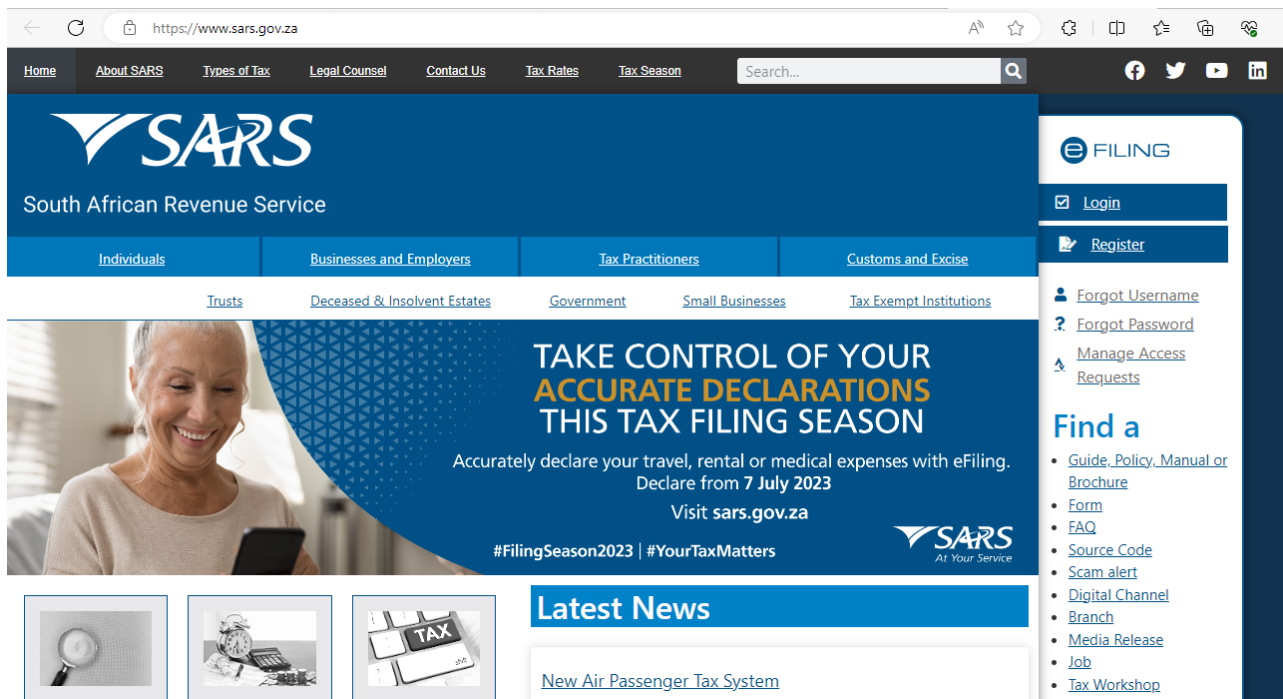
https://www.sars.gov.za

Home About SARS Types of Tax Legal Counsel Contact Us Tax Rates Tax Season Search...

SARS
South African Revenue Service

Individuals | Businesses and Employers | Tax Practitioners | Customs and Excise

Trusts | Deceased & Insolvent Estates | Government | Small Businesses | Tax Exempt Institutions

TAKE CONTROL OF YOUR ACCURATE DECLARATIONS THIS TAX FILING SEASON

Accurately declare your travel, rental or medical expenses with eFiling. Declare from 7 July 2023

Visit sars.gov.za

#FilingSeason2023 | #YourTaxMatters

SARS At Your Service

TAX

Latest News

New Air Passenger Tax System

eFILING

Login

Register

Forgot Username

Forgot Password

Manage Access Requests

Find a

- Guide, Policy, Manual or Brochure
- Form
- FAQ
- Source Code
- Scam alert
- Digital Channel
- Branch
- Media Release
- Job
- Tax Workshop